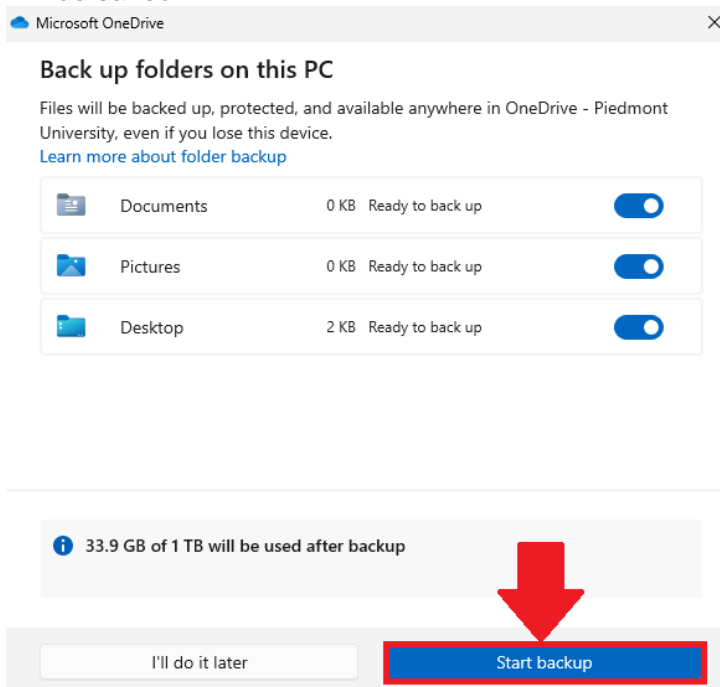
Microsoft OneDrive

Back up folders on this PC

Files will be backed up, protected, and available anywhere in OneDrive - Piedmont University, even if you lose this device.

Learn more about folder backup

| | | |
|---|---|---|
| Documents | 0 KB | Ready to back up |
| Pictures | 0 KB | Ready to back up |
| Desktop | 2 KB | Ready to back up |

33.9 GB of 1 TB will be used after backup

I'll do it later

Start backup